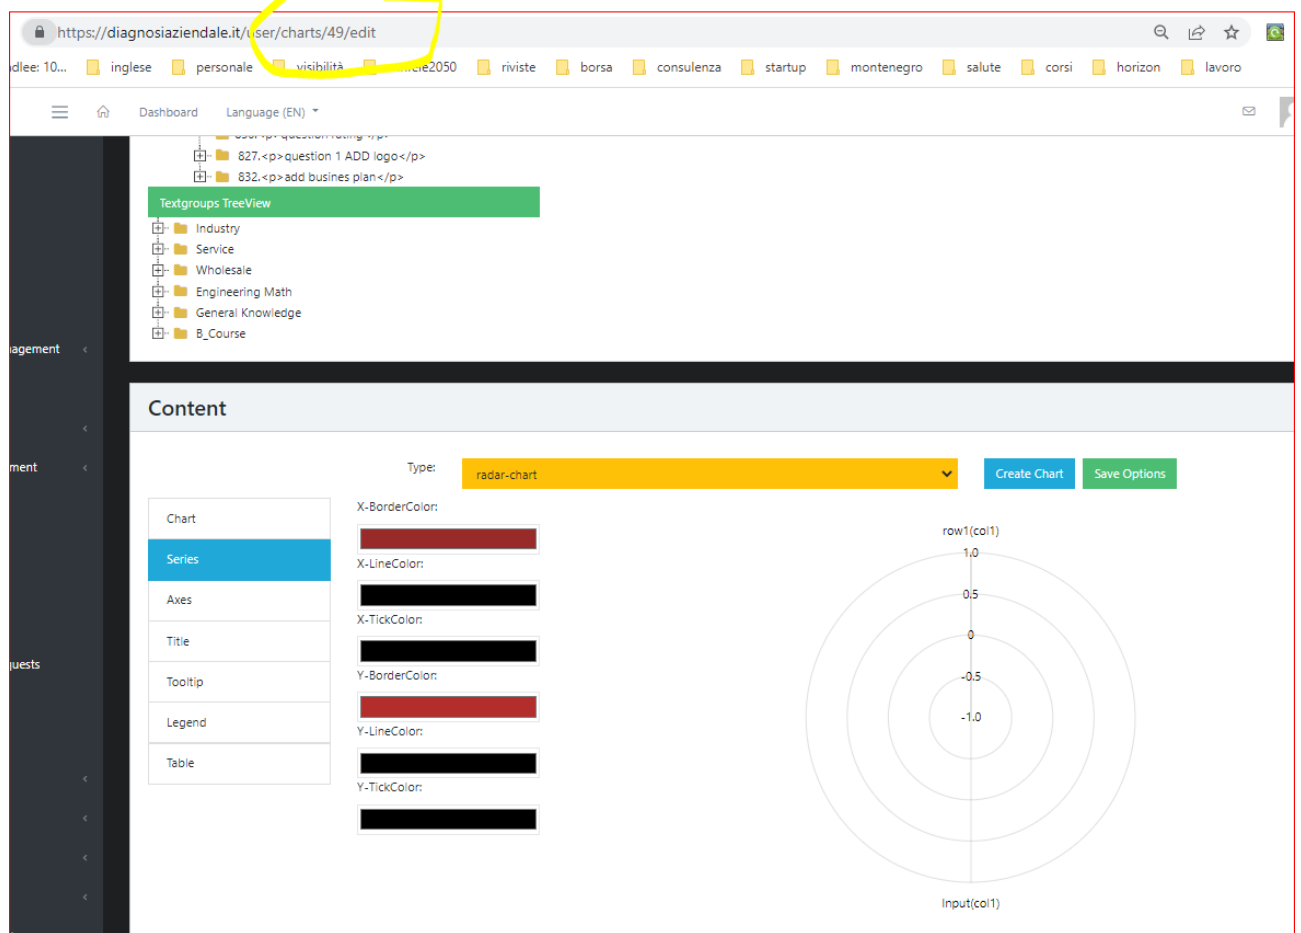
https://diagnosiaziendale.it/user/charts/49/edit

dlee: 10... inglese personale visibilità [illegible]cie2050 riviste borsa consulenza startup montenegro salute corsi horizon lavoro

Dashboard Language (EN)

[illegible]
827.<p>question 1 ADD logo</p>
832.<p>add busines plan</p>

Textgroups TreeView
Industry
Service
Wholesale
Engineering Math
General Knowledge
B_Course

agement
ment
quests

Content

Type: radar-chart

Create Chart Save Options

Chart
Series
Axes
Title
Tooltip
Legend
Table

X-BorderColor:
X-LineColor:
X-TickColor:
Y-BorderColor:
Y-LineColor:
Y-TickColor:

row1(col1)
1.0
0.5
0
-0.5
-1.0
Input(col1)